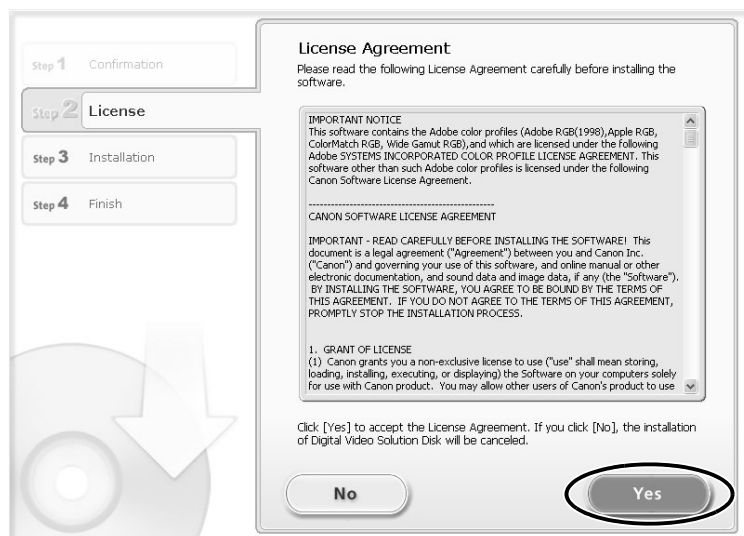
Step 1 Confirmation

Step 2 License

Step 3 Installation

Step 4 Finish

License Agreement

Please read the following License Agreement carefully before installing the software.

IMPORTANT NOTICE
This software contains the Adobe color profiles (Adobe RGB(1998),Apple RGB, ColorMatch RGB, Wide Gamut RGB),and which are licensed under the following Adobe SYSTEMS INCORPORATED COLOR PROFILE LICENSE AGREEMENT. This software other than such Adobe color profiles is licensed under the following Canon Software License Agreement.

----------------------------------------------------

CANON SOFTWARE LICENSE AGREEMENT

IMPORTANT - READ CAREFULLY BEFORE INSTALLING THE SOFTWARE! This document is a legal agreement ("Agreement") between you and Canon Inc. ("Canon") and governing your use of this software, and online manual or other electronic documentation, and sound data and image data, if any (the "Software"). BY INSTALLING THE SOFTWARE, YOU AGREE TO BE BOUND BY THE TERMS OF THIS AGREEMENT. IF YOU DO NOT AGREE TO THE TERMS OF THIS AGREEMENT, PROMPTLY STOP THE INSTALLATION PROCESS.

1. GRANT OF LICENSE
(1) Canon grants you a non-exclusive license to use ("use" shall mean storing, loading, installing, executing, or displaying) the Software on your computers solely for use with Canon product. You may allow other users of Canon's product to use

Click [Yes] to accept the License Agreement. If you click [No], the installation of Digital Video Solution Disk will be canceled.

No

Yes